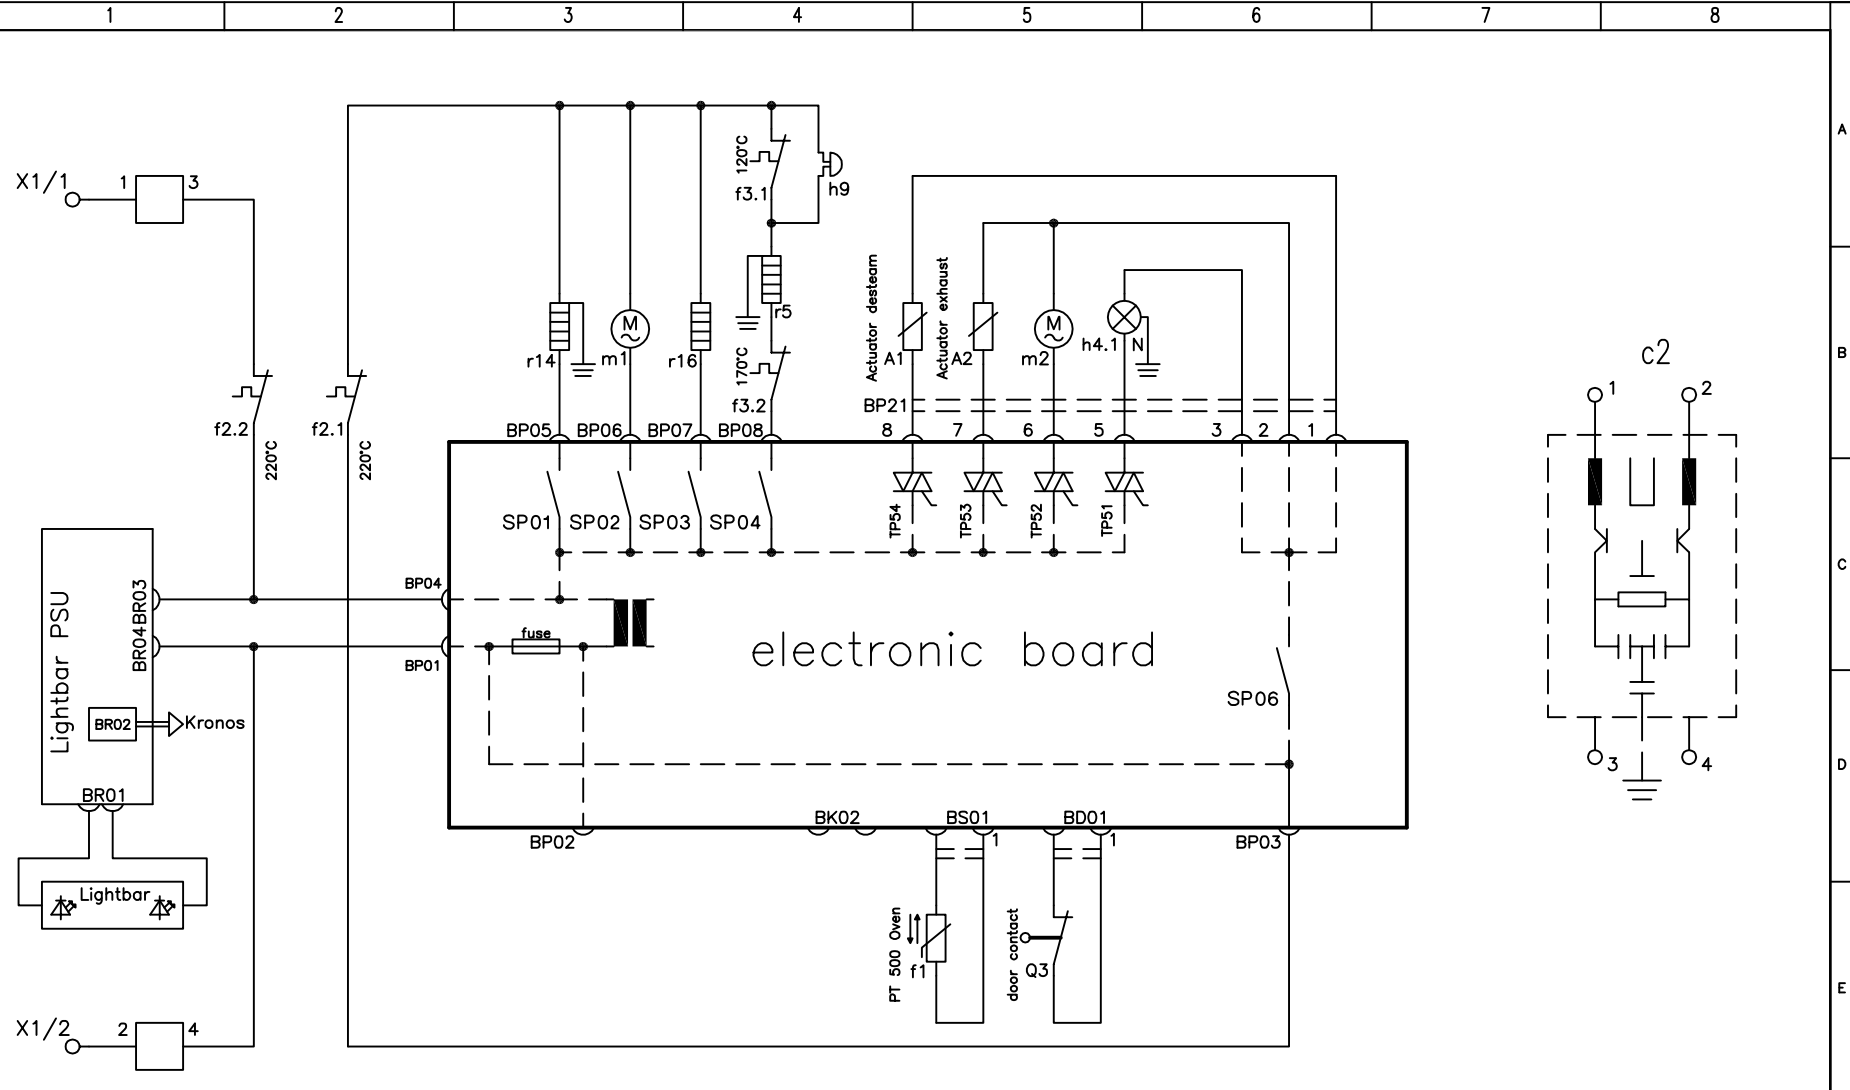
1 2 3 4 5 6 7 8

A
B
C
D
E

X1/1
1
3
f2.2
220°C
f2.1
220°C
120°C
f3.1
h9
r5
170°C
f3.2
r14
m1
r16
M
Actuator desteam
A1
Actuator exhaust
A2
m2
h4.1
N
BP21
BP05 BP06 BP07 BP08
8 7 6 5 3 2 1
SP01 SP02 SP03 SP04
TP54 TP53 TP52 TP51
BP04
BP01
fuse
electronic board
SP06
Lightbar PSU
BR04BR03
BR02
Kronos
BR01
Lightbar
BP02
BK02
BS01
1
BD01
1
BP03
PT 500 Oven
f1
door contact
Q3
X1/2
2
4
c2
1
2
3
4